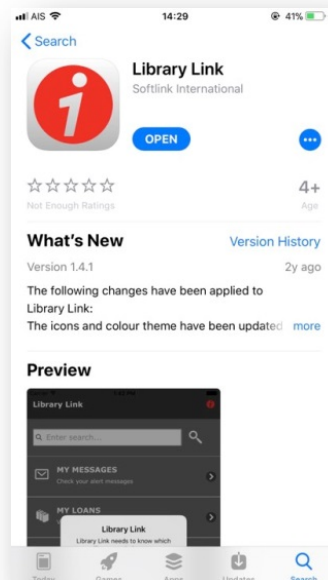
AIS 14:29 41%

Search

Library Link
Softlink International

OPEN

☆☆☆☆☆
Not Enough Ratings

4+
Age

What's New
Version History

Version 1.4.1
2y ago

The following changes have been applied to Library Link:
The icons and colour theme have been updated more

Preview

Library Link

Enter search...

MY MESSAGES
Check your alert messages

MY LOANS

Library Link
Library Link needs to know which

Today Games Apps Updates Search